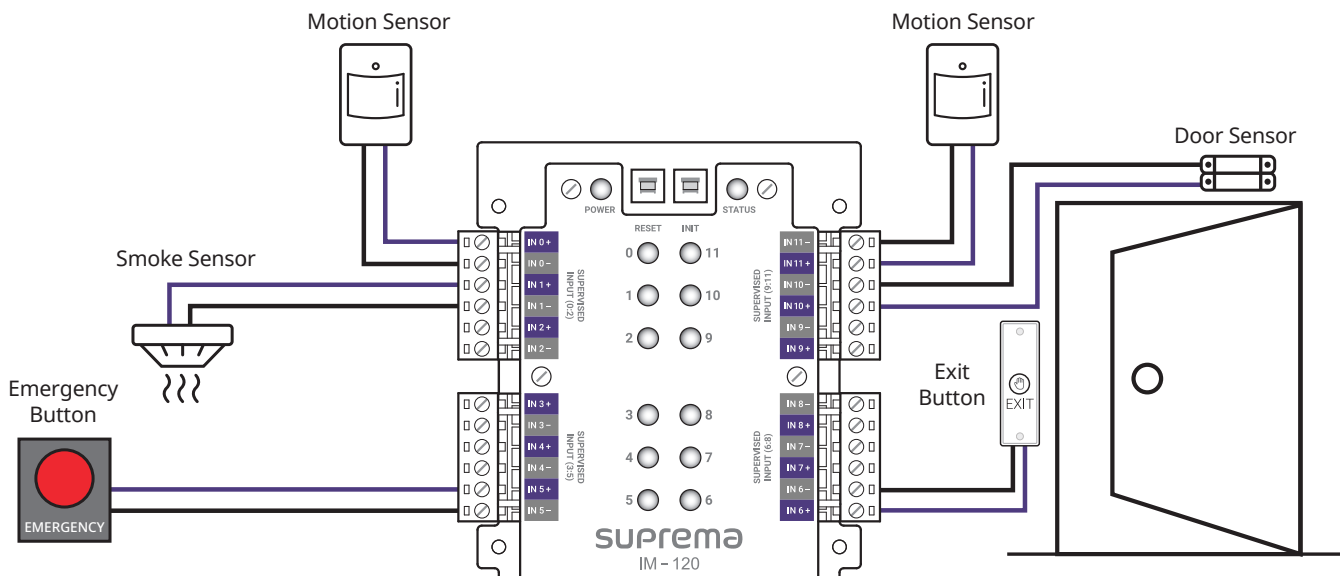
Motion Sensor

Motion Sensor

Door Sensor

Smoke Sensor

Emergency Button

EMERGENCY

Exit Button

EXIT

POWER

RESET

INIT

STATUS

IN 0 +
IN 0 –
IN 1 +
IN 1 –
IN 2 +
IN 2 –

SUPERVISED INPUT (0:2)

IN 3 +
IN 3 –
IN 4 +
IN 4 –
IN 5 +
IN 5 –

SUPERVISED INPUT (3:5)

0 11
1 10
2 9
3 8
4 7
5 6

IN 11 –
IN 11 +
IN 10 –
IN 10 +
IN 9 –
IN 9 +

SUPERVISED INPUT (9:11)

IN 8 –
IN 8 +
IN 7 –
IN 7 +
IN 6 –
IN 6 +

SUPERVISED INPUT (6:8)

suprema

IM – 120